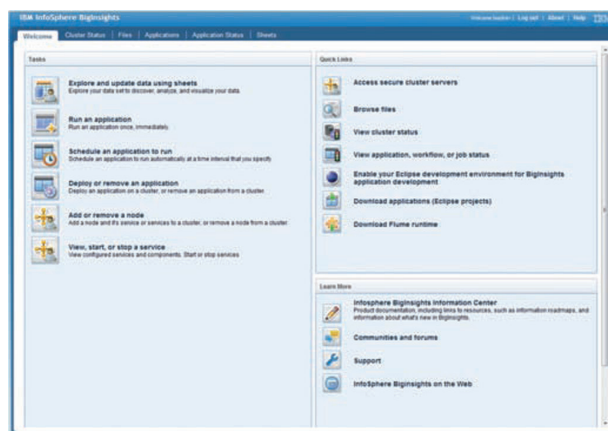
IBM InfoSphere BigInsights

Welcome biadmin | Log out | About | Help

Welcome | Cluster Status | Files | Applications | Application Status | Sheets

Tasks

Explore and update data using sheets
Explore your data set to discover, analyze, and visualize your data.

Run an application
Run an application once, immediately.

Schedule an application to run
Schedule an application to run automatically at a time interval that you specify.

Deploy or remove an application
Deploy an application on a cluster, or remove an application from a cluster.

Add or remove a node
Add a node and its service or services to a cluster, or remove a node from a cluster.

View, start, or stop a service
View configured services and components. Start or stop services.

Quick Links

Access secure cluster servers

Browse files

View cluster status

View application, workflow, or job status

Enable your Eclipse development environment for BigInsights application development

Download applications (Eclipse projects)

Download Flume runtime

Learn More

InfoSphere BigInsights Information Center
Product documentation, including links to resources, such as information roadmaps, and information about what's new in BigInsights.

Communities and forums

Support

InfoSphere BigInsights on the Web